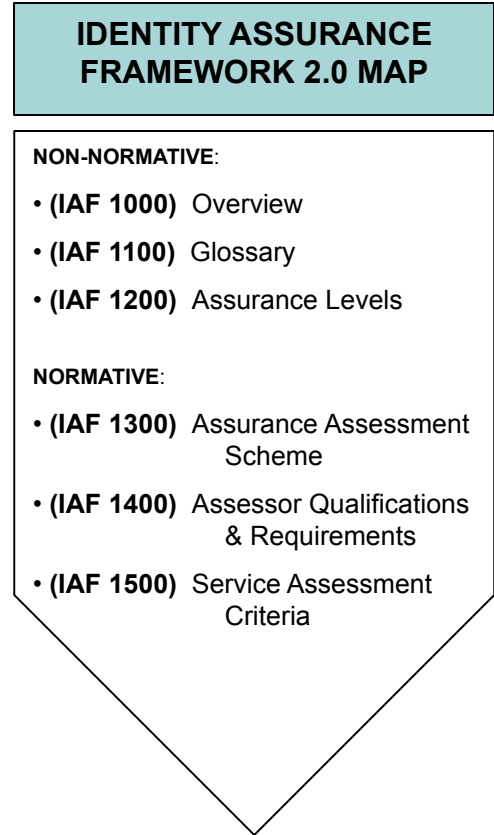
IDENTITY ASSURANCE FRAMEWORK 2.0 MAP

NON-NORMATIVE:

• (IAF 1000) Overview

• (IAF 1100) Glossary

• (IAF 1200) Assurance Levels

NORMATIVE:

• (IAF 1300) Assurance Assessment Scheme

• (IAF 1400) Assessor Qualifications & Requirements

• (IAF 1500) Service Assessment Criteria